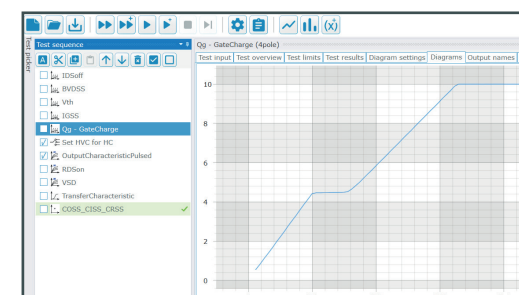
Test picker

Test sequence

IDSoff
BVDSS
Vth
IGSS
Qg - GateCharge
Set HVC for HC
OutputCharacteristicPulsed
RDSon
VSD
TransferCharacteristic
COSS_CISS_CRSS

Qg - GateCharge (4pole)

Test input | Test overview | Test limits | Test results | Diagram settings | Diagrams | Output names

10
8
6
4
2
0